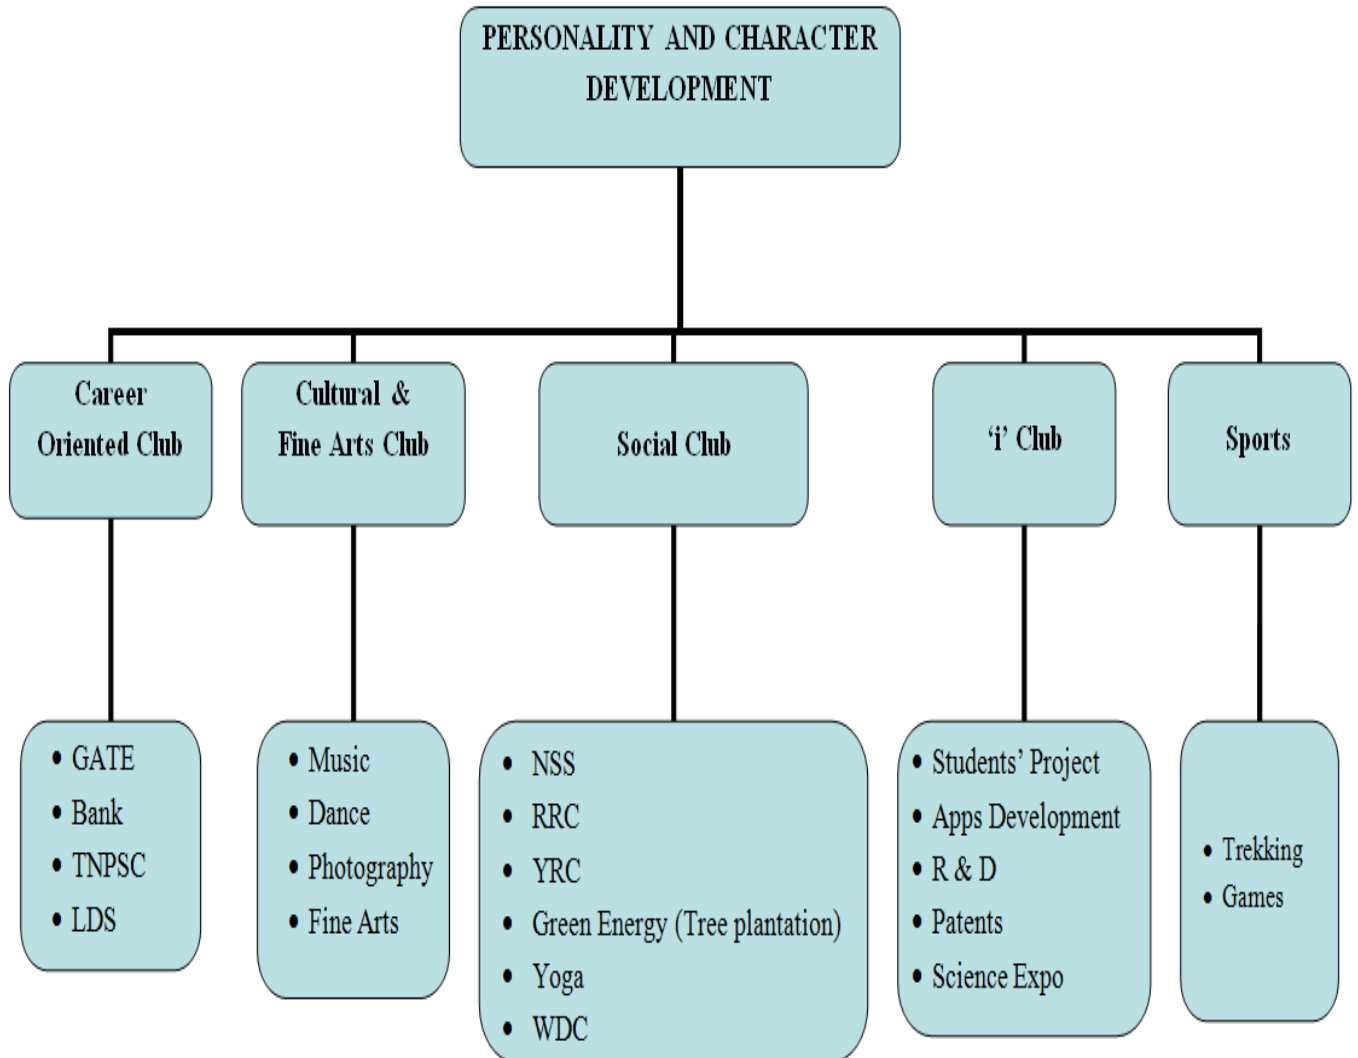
PERSONALITY AND CHARACTER DEVELOPMENT

Career Oriented Club

Cultural & Fine Arts Club

Social Club

'i' Club

Sports

- GATE
- Bank
- TNPSC
- LDS

- Music
- Dance
- Photography
- Fine Arts

- NSS
- RRC
- YRC
- Green Energy (Tree plantation)
- Yoga
- WDC

- Students' Project
- Apps Development
- R & D
- Patents
- Science Expo

- Trekking
- Games